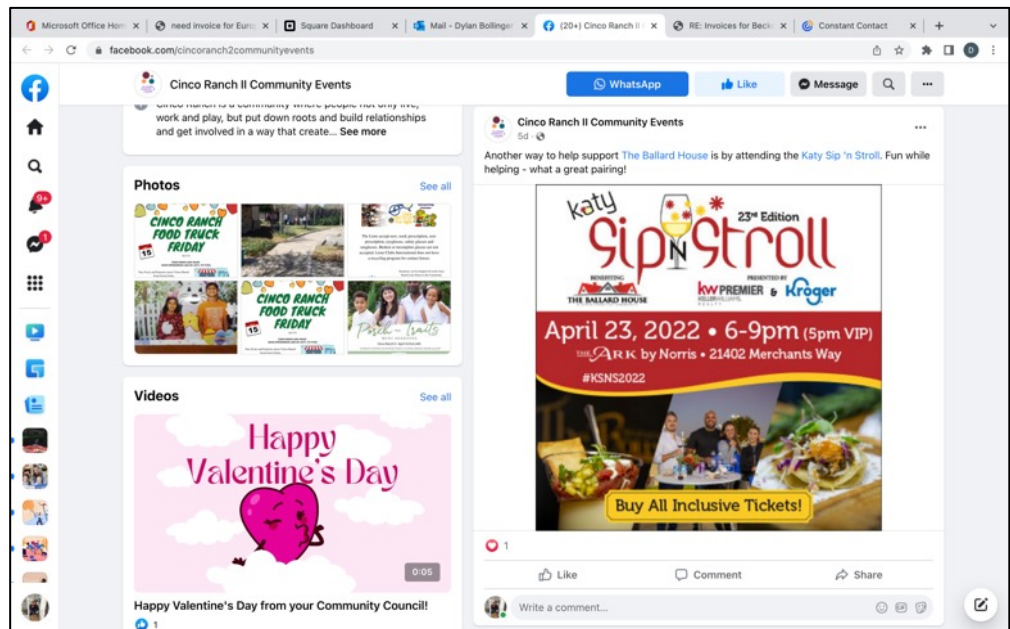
Microsoft Office Hom | need invoice for Euro | Square Dashboard | Mail - Dylan Bollinger | (20+) Cinco Ranch II | RE: Invoices for Becki | Constant Contact

facebook.com/cincoranch2communityevents

Cinco Ranch II Community Events

WhatsApp | Like | Message

Cinco Ranch is a community where people not only live, work and play, but put down roots and build relationships and get involved in a way that create... See more

Photos See all

CINCO RANCH FOOD TRUCK FRIDAY

15

CINCO RANCH FOOD TRUCK FRIDAY

Porch-traits

Videos See all

Happy Valentine's Day

0:05

Happy Valentine's Day from your Community Council!

1

9+

1

Cinco Ranch II Community Events
5d ·

Another way to help support The Ballard House is by attending the Katy Sip 'n Stroll. Fun while helping - what a great pairing!

Katy Sip N Stroll

23rd Edition

BENEFITING THE BALLARD HOUSE

PRESENTED BY kw PREMIER KELLERWILLIAMS REALTY & Kroger

April 23, 2022 • 6-9pm (5pm VIP)

THE ARK by Norris • 21402 Merchants Way

#KSNS2022

Buy All Inclusive Tickets!

1

Like Comment Share

Write a comment...